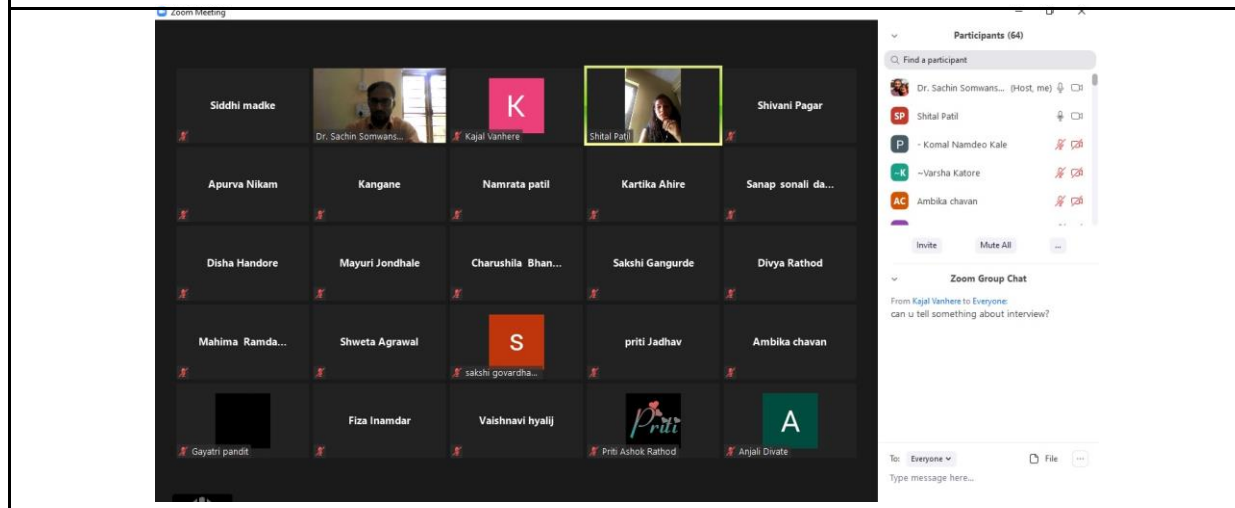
Zoom Meeting

Siddhi madke

Dr. Sachin Somwans...

K

Kajal Vanhere

Shital Patil

Shivani Pagar

Apurva Nikam

Kangane

Namrata patil

Kartika Ahire

Sanap sonali da...

Disha Handore

Mayuri Jondhale

Charushila Bhan...

Sakshi Gangurde

Divya Rathod

Mahima Ramda...

Shweta Agrawal

S

sakshi govardha...

priti Jadhav

Ambika chavan

Gayatri pandit

Fiza Inamdar

Vaishnavi hyalij

Priti

Priti Ashok Rathod

A

Anjali Divate

Participants (64)

Find a participant

Dr. Sachin Somwans... (Host, me)

SP Shital Patil

P - Komal Namdeo Kale

~K ~Varsha Katore

AC Ambika chavan

Invite

Mute All

...

Zoom Group Chat

From Kajal Vanhere to Everyone:
can u tell something about interview?

To: Everyone

File

Type message here...